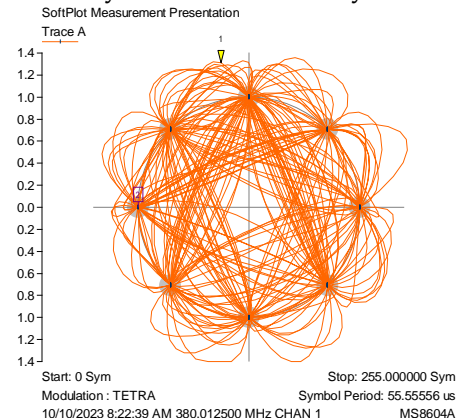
SoftPlot Measurement Presentation

Trace A

1.4
1.2
1.0
0.8
0.6
0.4
0.2
0.0
0.2
0.4
0.6
0.8
1.0
1.2
1.4

1
2

Start: 0 Sym
Stop: 255.000000 Sym
Modulation : TETRA
Symbol Period: 55.55556 us
10/10/2023 8:22:39 AM 380.012500 MHz CHAN 1
MS8604A